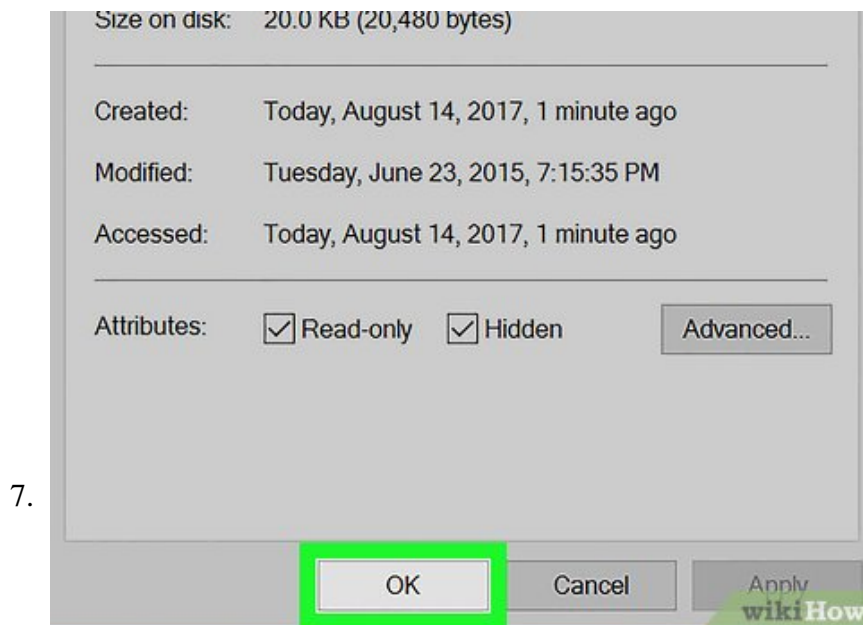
Size on disk: 20.0 KB (20,480 bytes)

Created: Today, August 14, 2017, 1 minute ago

Modified: Tuesday, June 23, 2015, 7:15:35 PM

Accessed: Today, August 14, 2017, 1 minute ago

Attributes: Read-only Hidden Advanced...

7.

OK Cancel Apply

wikiHow